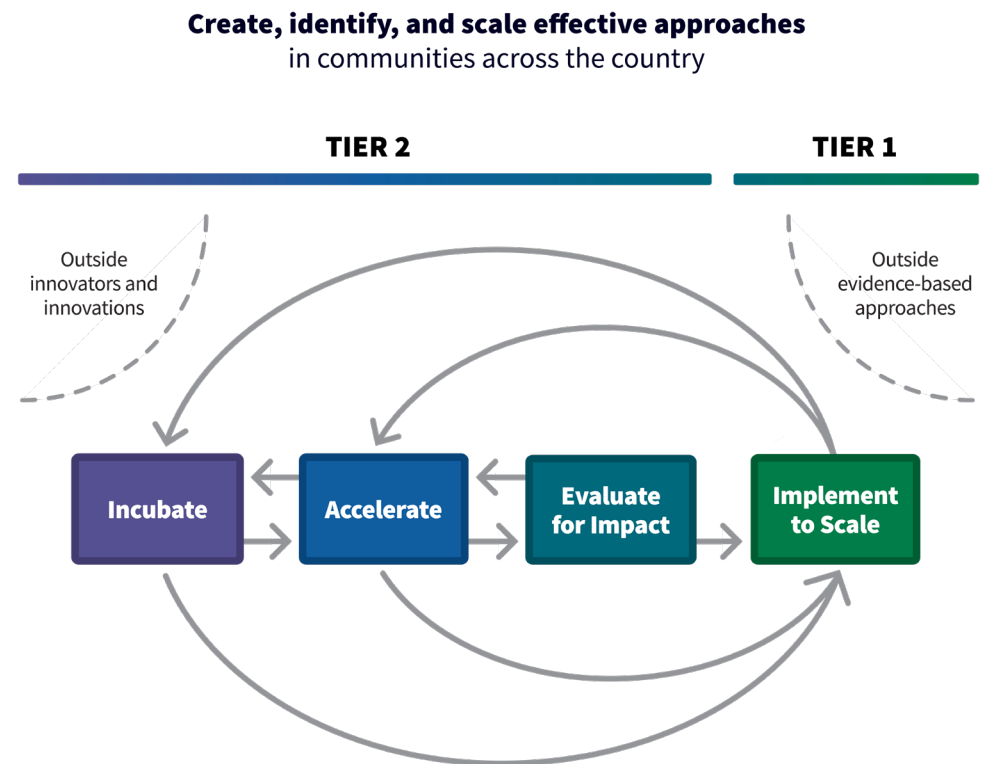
**Create, identify, and scale effective approaches**
in communities across the country

TIER 2

TIER 1

Outside innovators and innovations

Outside evidence-based approaches

Incubate

Accelerate

Evaluate for Impact

Implement to Scale